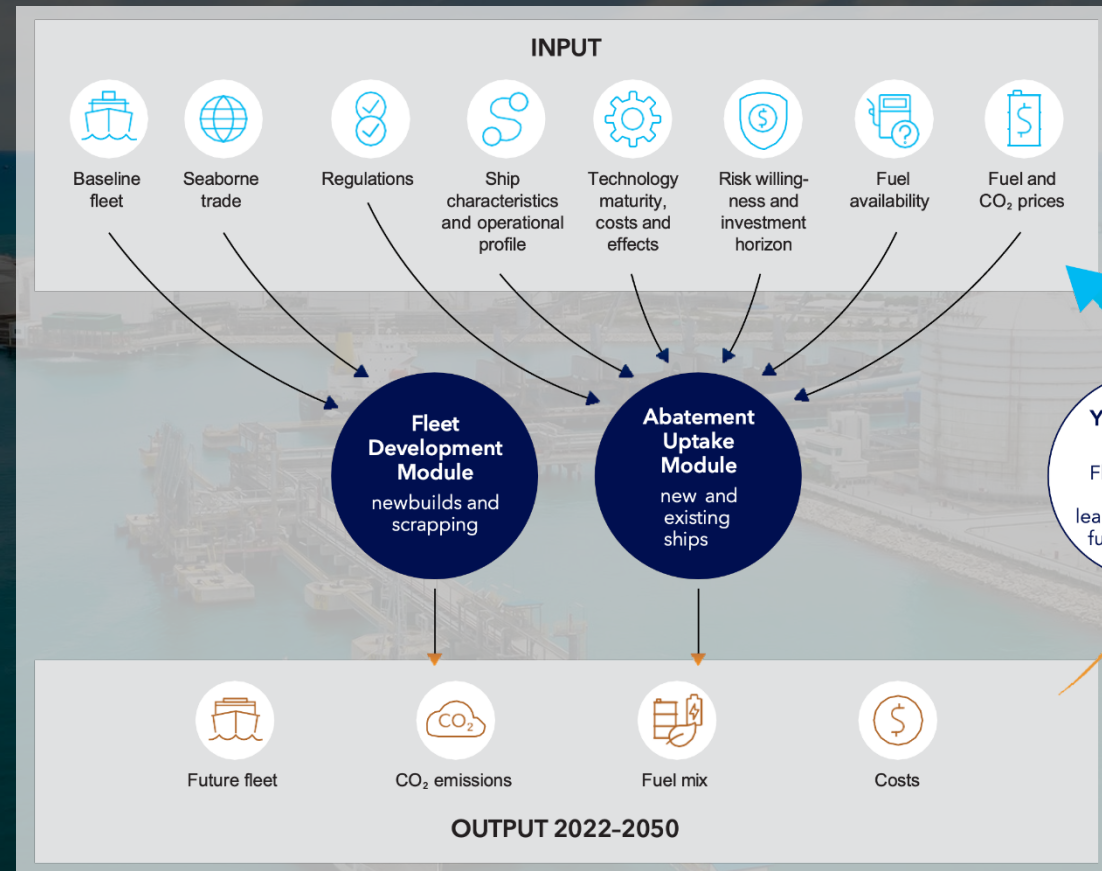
INPUT

Baseline fleet

Seaborne trade

Regulations

Ship characteristics and operational profile

Technology maturity, costs and effects

Risk willingness and investment horizon

Fuel availability

Fuel and $CO_2$ prices

Fleet Development Module
newbuilds and scrapping

Abatement Uptake Module
new and existing ships

Y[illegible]

F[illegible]

lea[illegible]
fu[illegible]

$CO_2$

Future fleet

$CO_2$ emissions

Fuel mix

Costs

OUTPUT 2022-2050